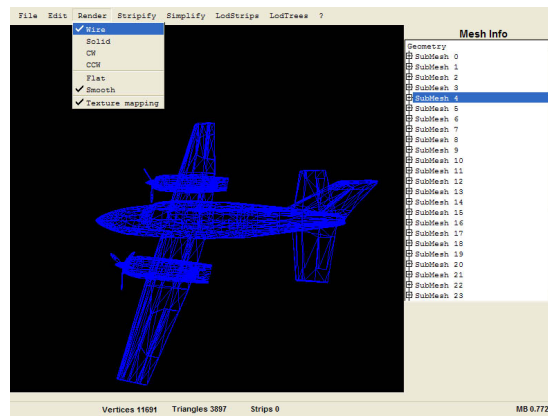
File Edit Render Stripify Simplify LodStrips LodTrees ?

✓ Wire
Solid
CW
CCW
Flat
✓ Smooth
✓ Texture mapping

Mesh Info

Geometry
SubMesh 0
SubMesh 1
SubMesh 2
SubMesh 3
SubMesh 4
SubMesh 5
SubMesh 6
SubMesh 7
SubMesh 8
SubMesh 9
SubMesh 10
SubMesh 11
SubMesh 12
SubMesh 13
SubMesh 14
SubMesh 15
SubMesh 16
SubMesh 17
SubMesh 18
SubMesh 19
SubMesh 20
SubMesh 21
SubMesh 22
SubMesh 23

Vertices 11691 Triangles 3897 Strips 0 MB 0.772